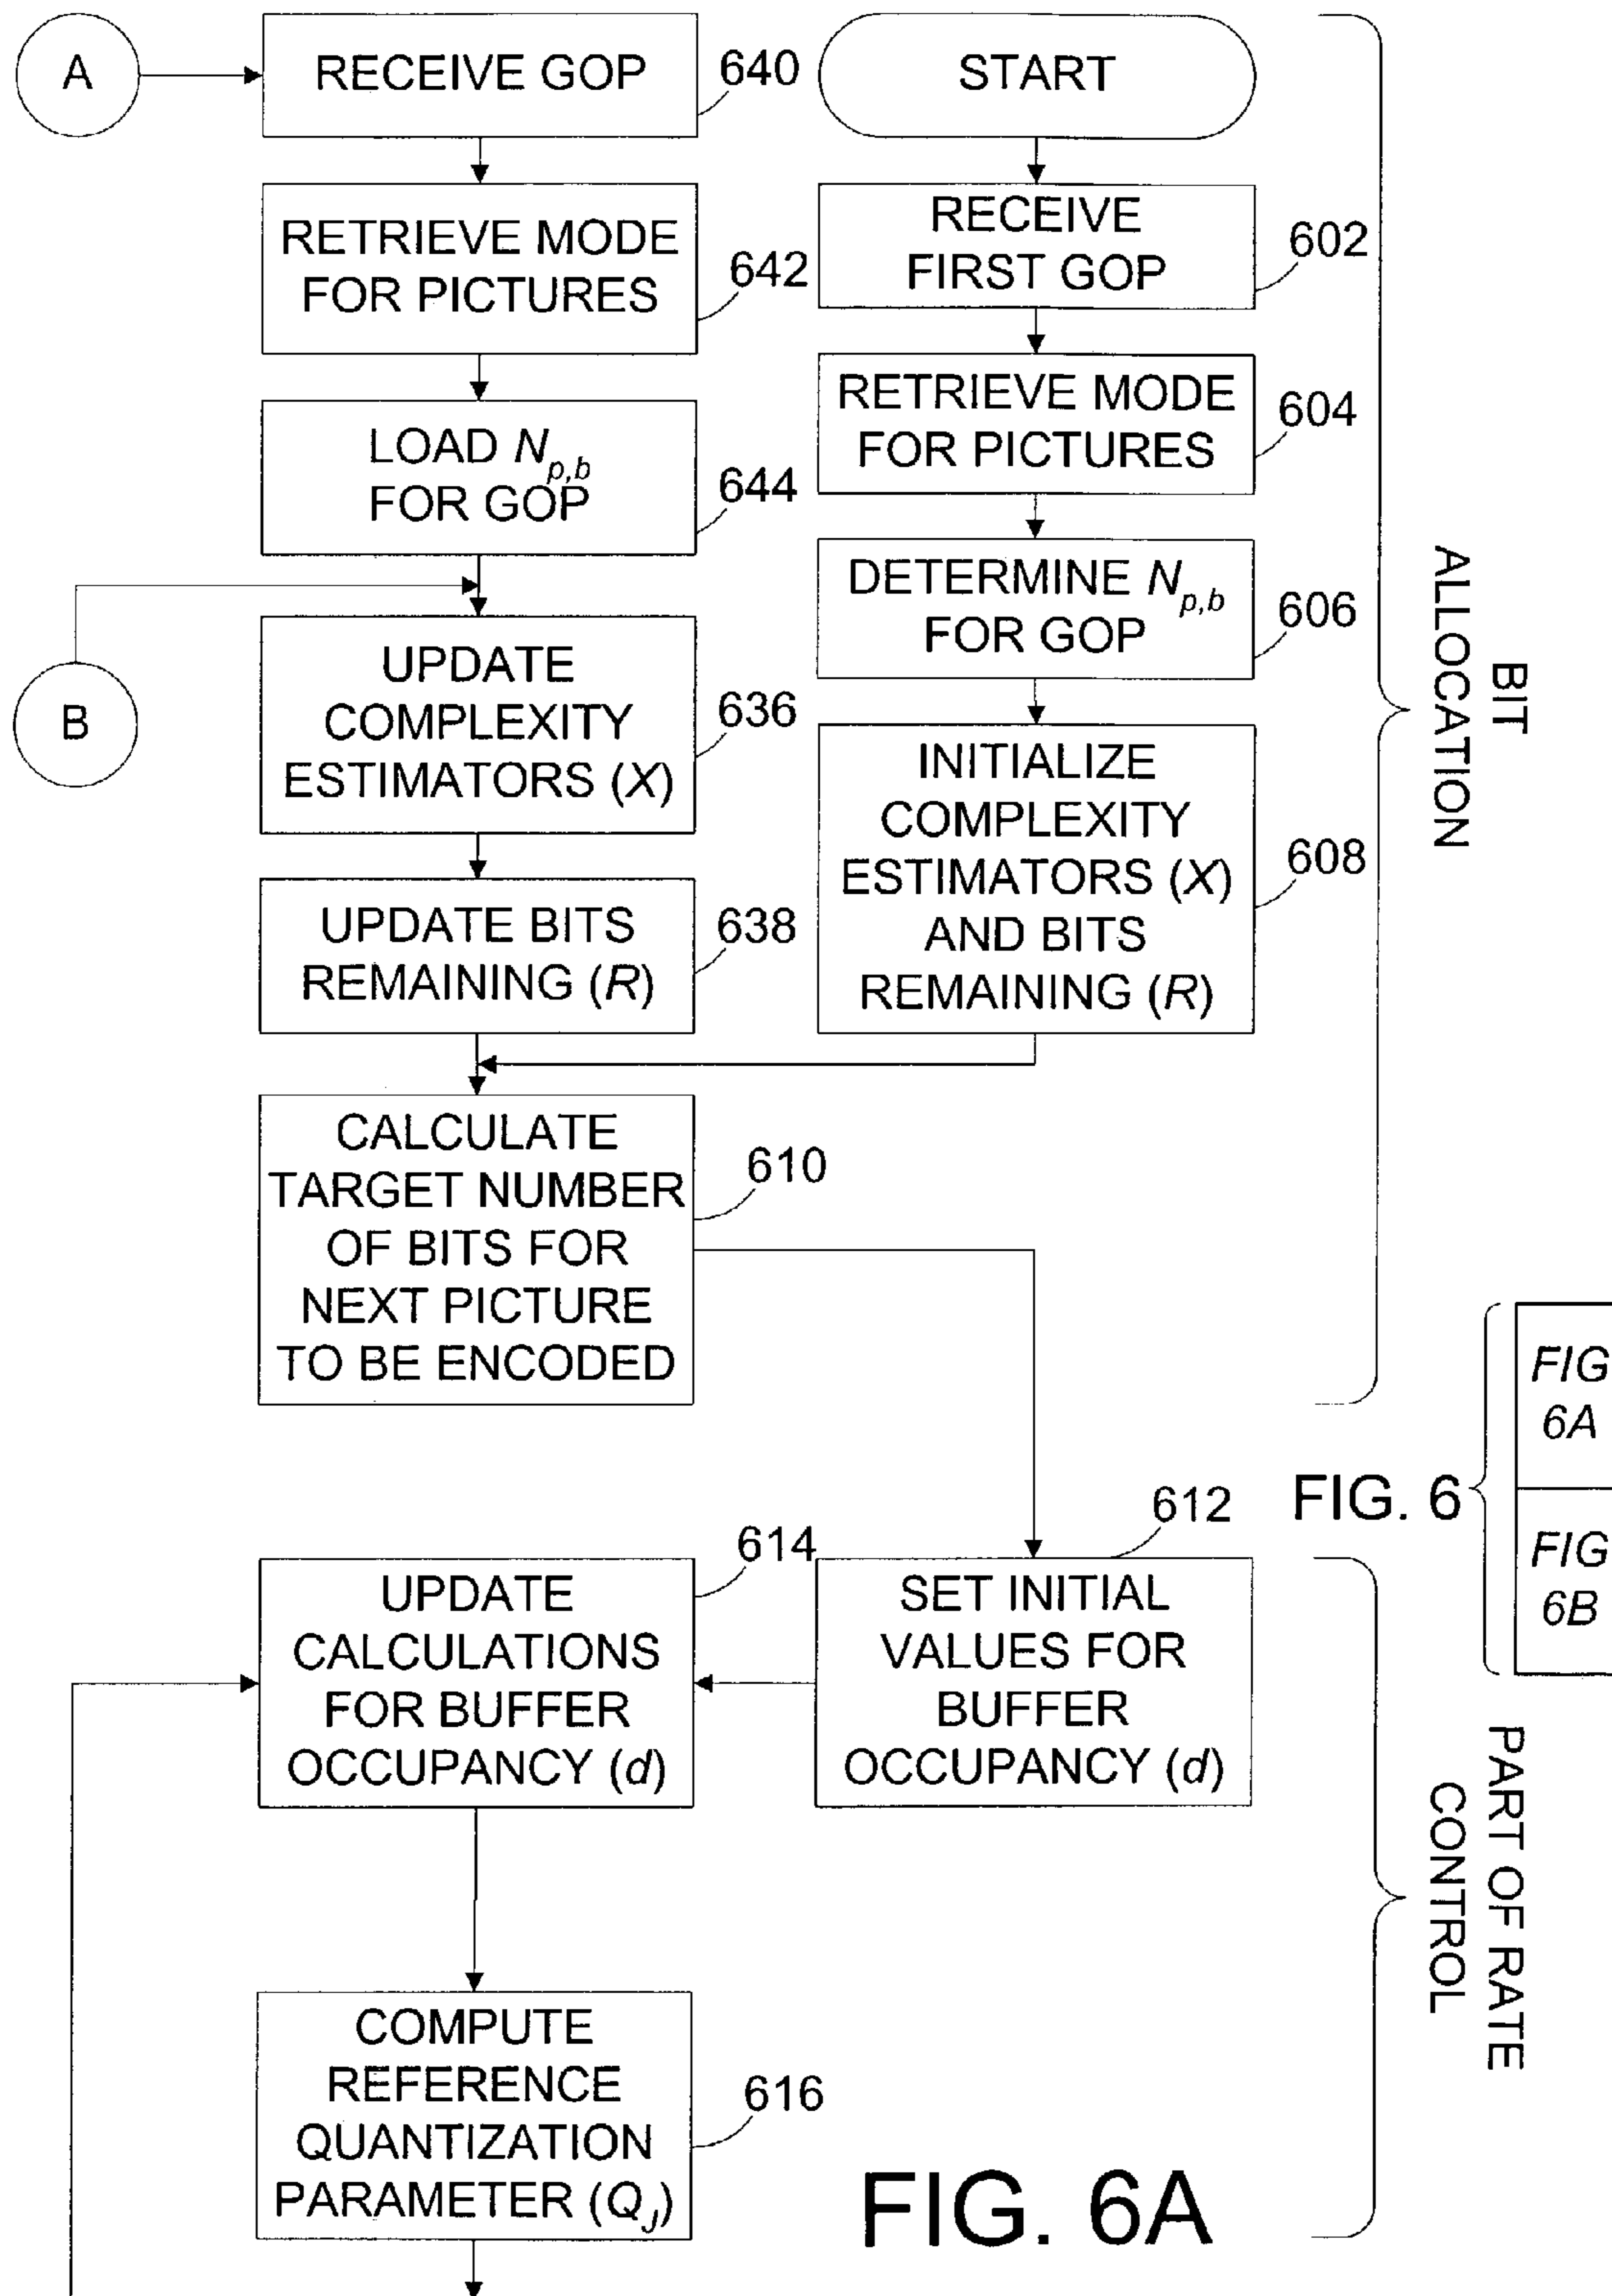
A

RECEIVE GOP 640

START

RETRIEVE MODE FOR PICTURES 642

RECEIVE FIRST GOP 602

LOAD $N_{p,b}$ FOR GOP 644

RETRIEVE MODE FOR PICTURES 604

DETERMINE $N_{p,b}$ FOR GOP 606

B

UPDATE COMPLEXITY ESTIMATORS ($X$) 636

INITIALIZE COMPLEXITY ESTIMATORS ($X$) AND BITS REMAINING ($R$) 608

UPDATE BITS REMAINING ($R$) 638

BIT ALLOCATION

CALCULATE TARGET NUMBER OF BITS FOR NEXT PICTURE TO BE ENCODED 610

FIG 6A

FIG. 6

FIG 6B

612

614

UPDATE CALCULATIONS FOR BUFFER OCCUPANCY ($d$)

SET INITIAL VALUES FOR BUFFER OCCUPANCY ($d$)

PART OF RATE CONTROL

COMPUTE REFERENCE QUANTIZATION PARAMETER ($Q_J$) 616

FIG. 6A